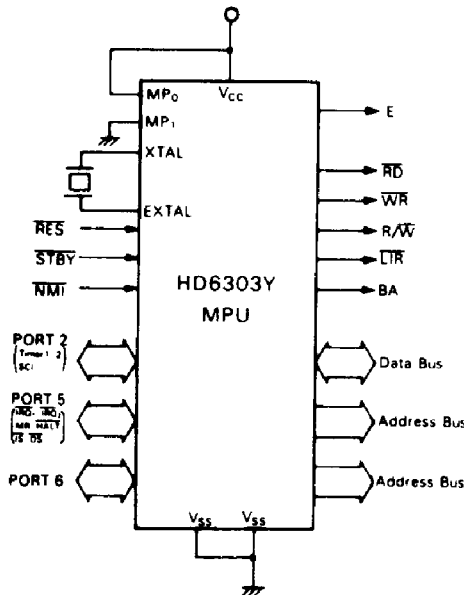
$MP_0$
$V_{CC}$
$MP_1$
XTAL
EXTAL
$\overline{RES}$
$\overline{STBY}$
$\overline{NMI}$
HD6303Y
MPU
E
$\overline{RD}$
$\overline{WR}$
$R/\overline{W}$
$\overline{LIR}$
BA
PORT 2
(Timer 1, 2 / SCI)
PORT 5
($\overline{IRQ_1}$, $\overline{IRQ_2}$ / MR, $\overline{HALT}$ / $\overline{IS}$, $\overline{OS}$)
PORT 6
Data Bus
Address Bus
Address Bus
$V_{SS}$
$V_{SS}$